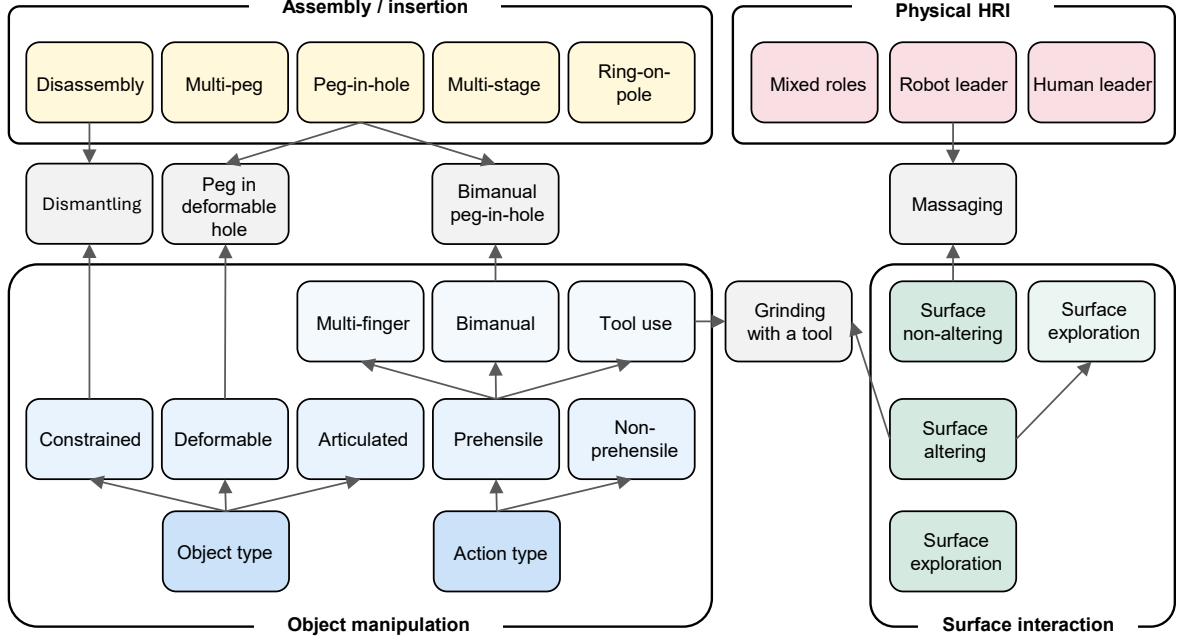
Assembly / insertion

Disassembly

Multi-peg

Peg-in-hole

Multi-stage

Ring-on-pole

Physical HRI

Mixed roles

Robot leader

Human leader

Dismantling

Peg in deformable hole

Bimanual peg-in-hole

Massaging

Multi-finger

Bimanual

Tool use

Grinding with a tool

Surface non-altering

Surface exploration

Constrained

Deformable

Articulated

Prehensile

Non-prehensile

Surface altering

Object type

Action type

Surface exploration

Object manipulation

Surface interaction